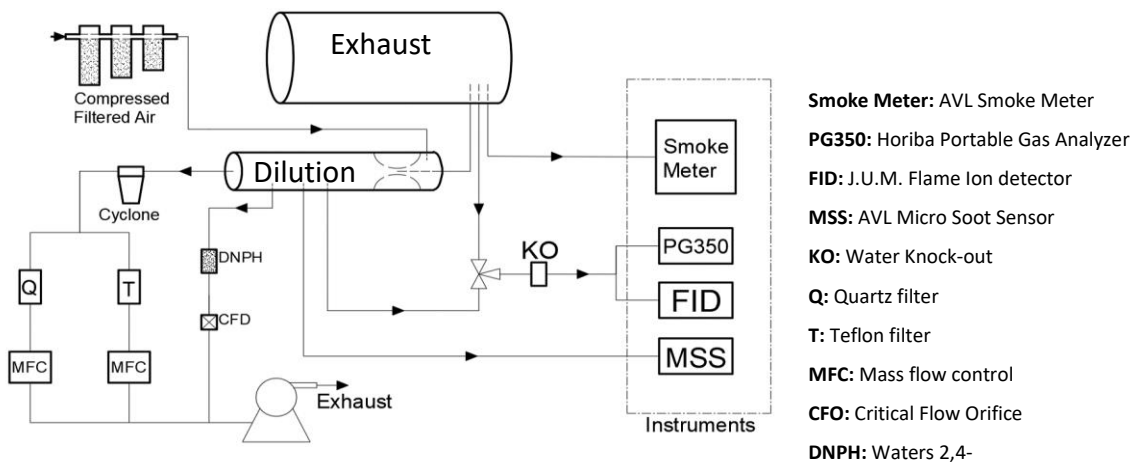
Compressed Filtered Air

Exhaust

Dilution

Cyclone

Q

T

MFC

MFC

DNPH

CFD

Exhaust

KO

Smoke Meter

PG350

FID

MSS

Instruments

**Smoke Meter:** AVL Smoke Meter

**PG350:** Horiba Portable Gas Analyzer

**FID:** J.U.M. Flame Ion detector

**MSS:** AVL Micro Soot Sensor

**KO:** Water Knock-out

**Q:** Quartz filter

**T:** Teflon filter

**MFC:** Mass flow control

**CFO:** Critical Flow Orifice

**DNPH:** Waters 2,4-